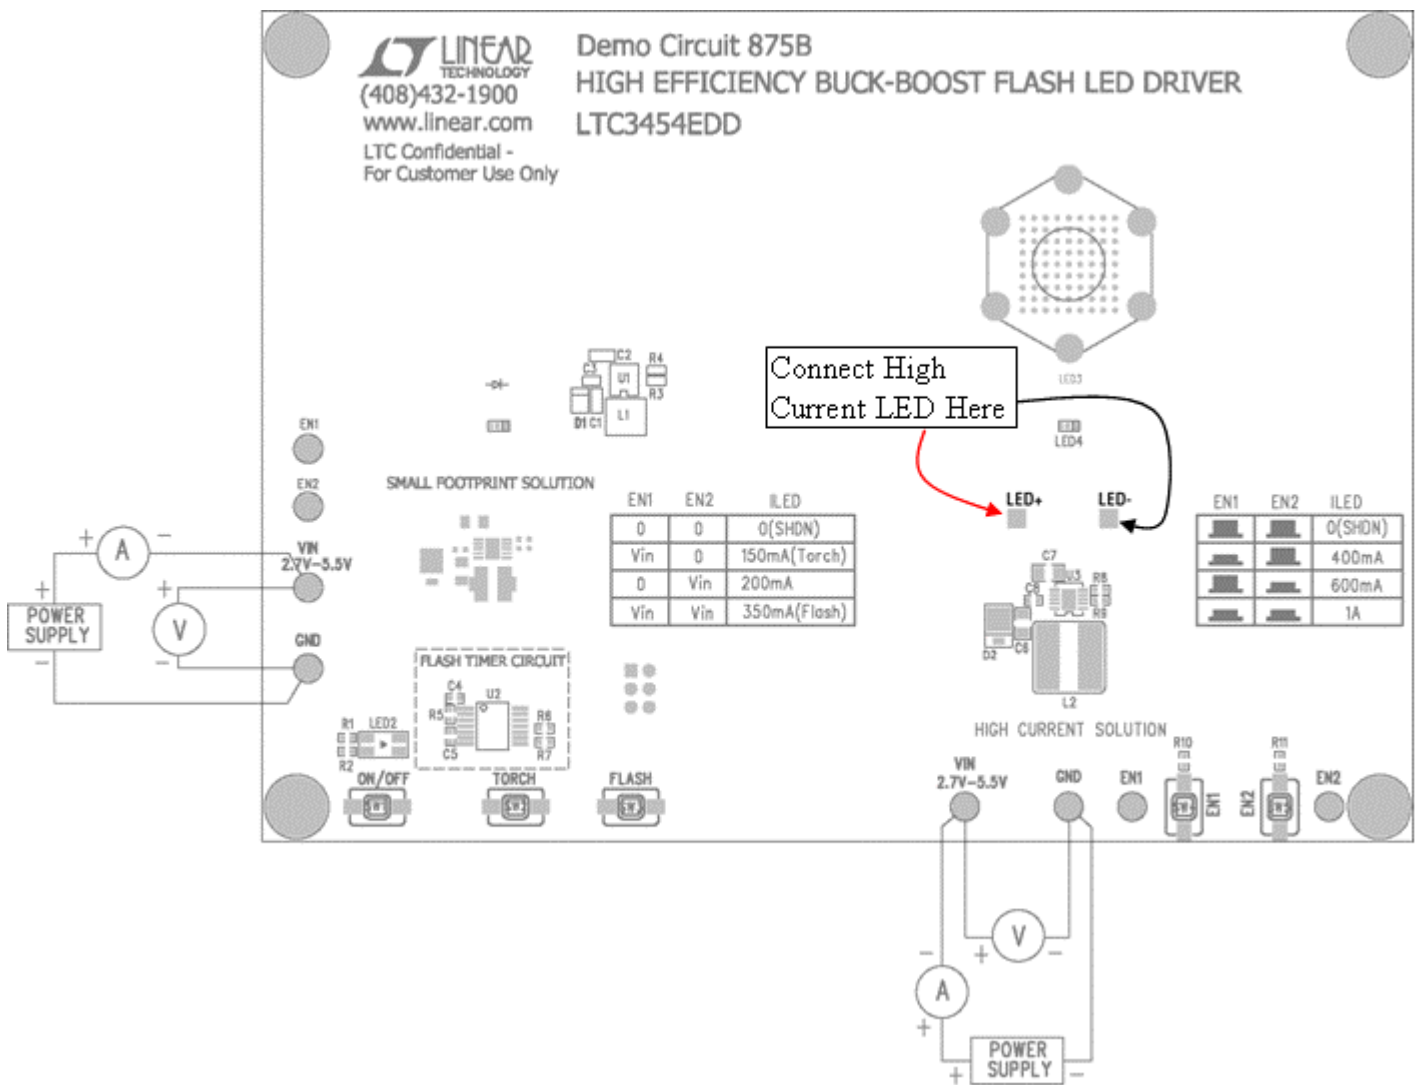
LT LINEAR TECHNOLOGY
(408)432-1900
www.linear.com
LTC Confidential - For Customer Use Only

Demo Circuit 875B
HIGH EFFICIENCY BUCK-BOOST FLASH LED DRIVER
LTC3454EDD

C2 R4 U1 R3 D1 C1 L1

LED3

Connect High Current LED Here

LED4

EN1

EN2

SMALL FOOTPRINT SOLUTION

| EN1 | EN2 | ILED |
|---|---|---|
| 0 | 0 | 0(SHDN) |
| Vin | 0 | 150mA(Torch) |
| 0 | Vin | 200mA |
| Vin | Vin | 350mA(Flash) |

LED+ LED-

| EN1 | EN2 | ILED |
|---|---|---|
| | | 0(SHDN) |
| | | 400mA |
| | | 600mA |
| | | 1A |

C7 U3 R8 R9 C6 D2 C8 L2

+ A −
+ POWER SUPPLY −
+ V −

VIN 2.7V–5.5V

GND

FLASH TIMER CIRCUIT
C4 U2 R5 R6 C5 R7

R1 LED2 R2

ON/OFF TORCH FLASH

HIGH CURRENT SOLUTION

VIN 2.7V–5.5V GND EN1 R10 EN1 EN2 R11 EN2

+ V −
− A +
+ POWER SUPPLY −